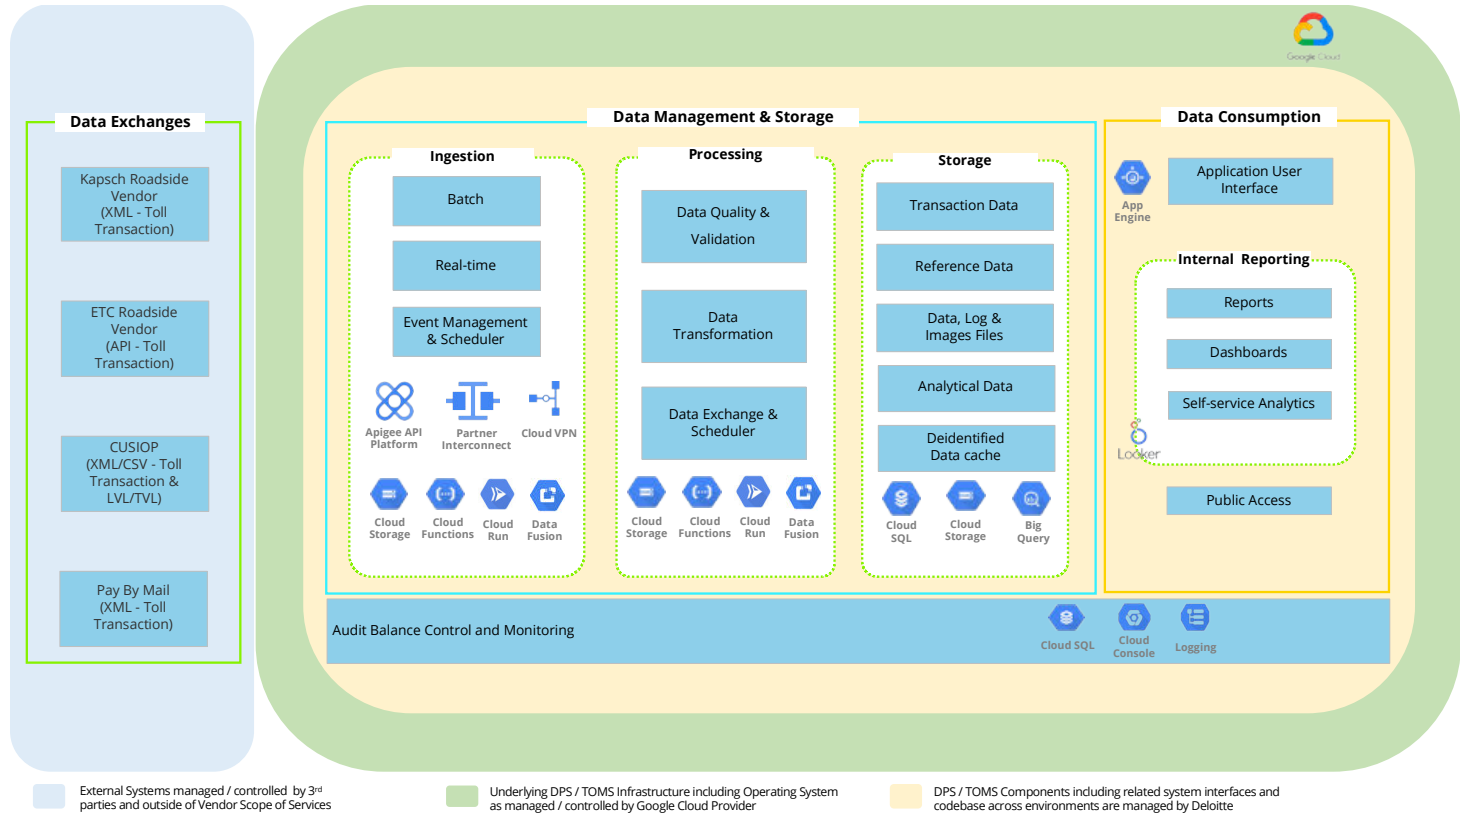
Google Cloud

Data Exchanges

Kapsch Roadside Vendor (XML - Toll Transaction)

ETC Roadside Vendor (API - Toll Transaction)

CUSIOP (XML/CSV - Toll Transaction & LVL/TVL)

Pay By Mail (XML - Toll Transaction)

Data Management & Storage

Ingestion

Batch

Real-time

Event Management & Scheduler

Apigee API Platform

Partner Interconnect

Cloud VPN

Cloud Storage

Cloud Functions

Cloud Run

Data Fusion

Processing

Data Quality & Validation

Data Transformation

Data Exchange & Scheduler

Cloud Storage

Cloud Functions

Cloud Run

Data Fusion

Storage

Transaction Data

Reference Data

Data, Log & Images Files

Analytical Data

Deidentified Data cache

Cloud SQL

Cloud Storage

Big Query

Data Consumption

App Engine

Application User Interface

Internal Reporting

Reports

Dashboards

Self-service Analytics

Looker

Public Access

Audit Balance Control and Monitoring

Cloud SQL

Cloud Console

Logging

External Systems managed / controlled by 3rd parties and outside of Vendor Scope of Services

Underlying DPS / TOMS Infrastructure including Operating System as managed / controlled by Google Cloud Provider

DPS / TOMS Components including related system interfaces and codebase across environments are managed by Deloitte